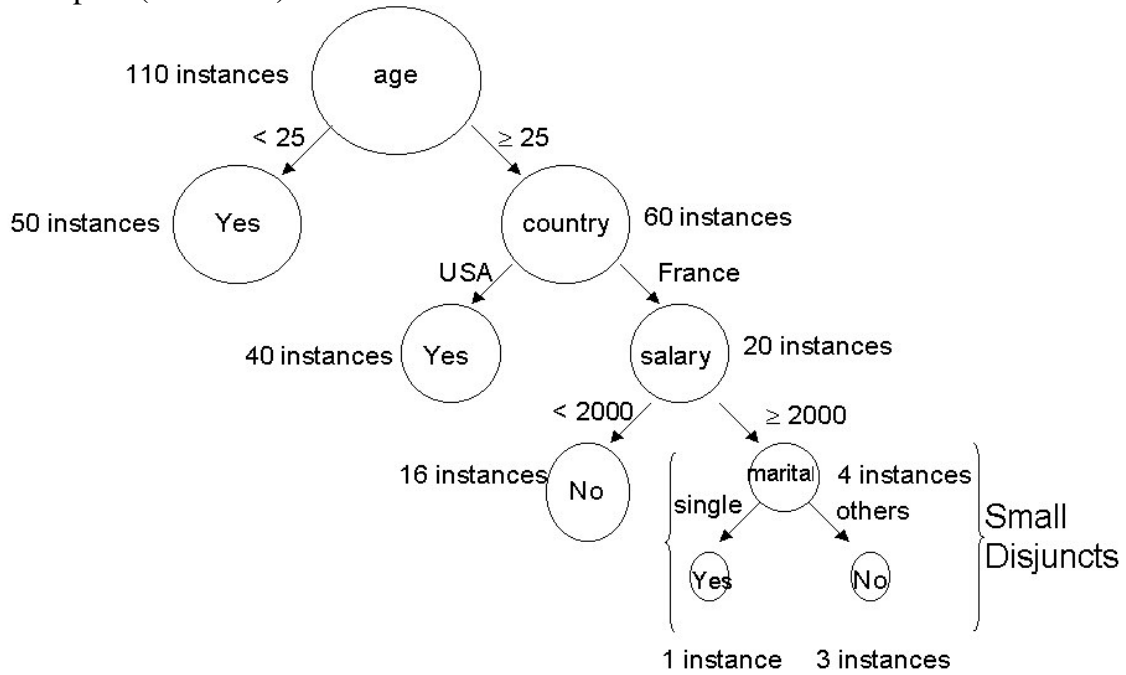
110 instances age

< 25

$\geq$ 25

50 instances Yes

country 60 instances

USA

France

40 instances Yes

salary 20 instances

< 2000

$\geq$ 2000

16 instances No

marital 4 instances

single

others

Small Disjuncts

Yes

No

1 instance 3 instances